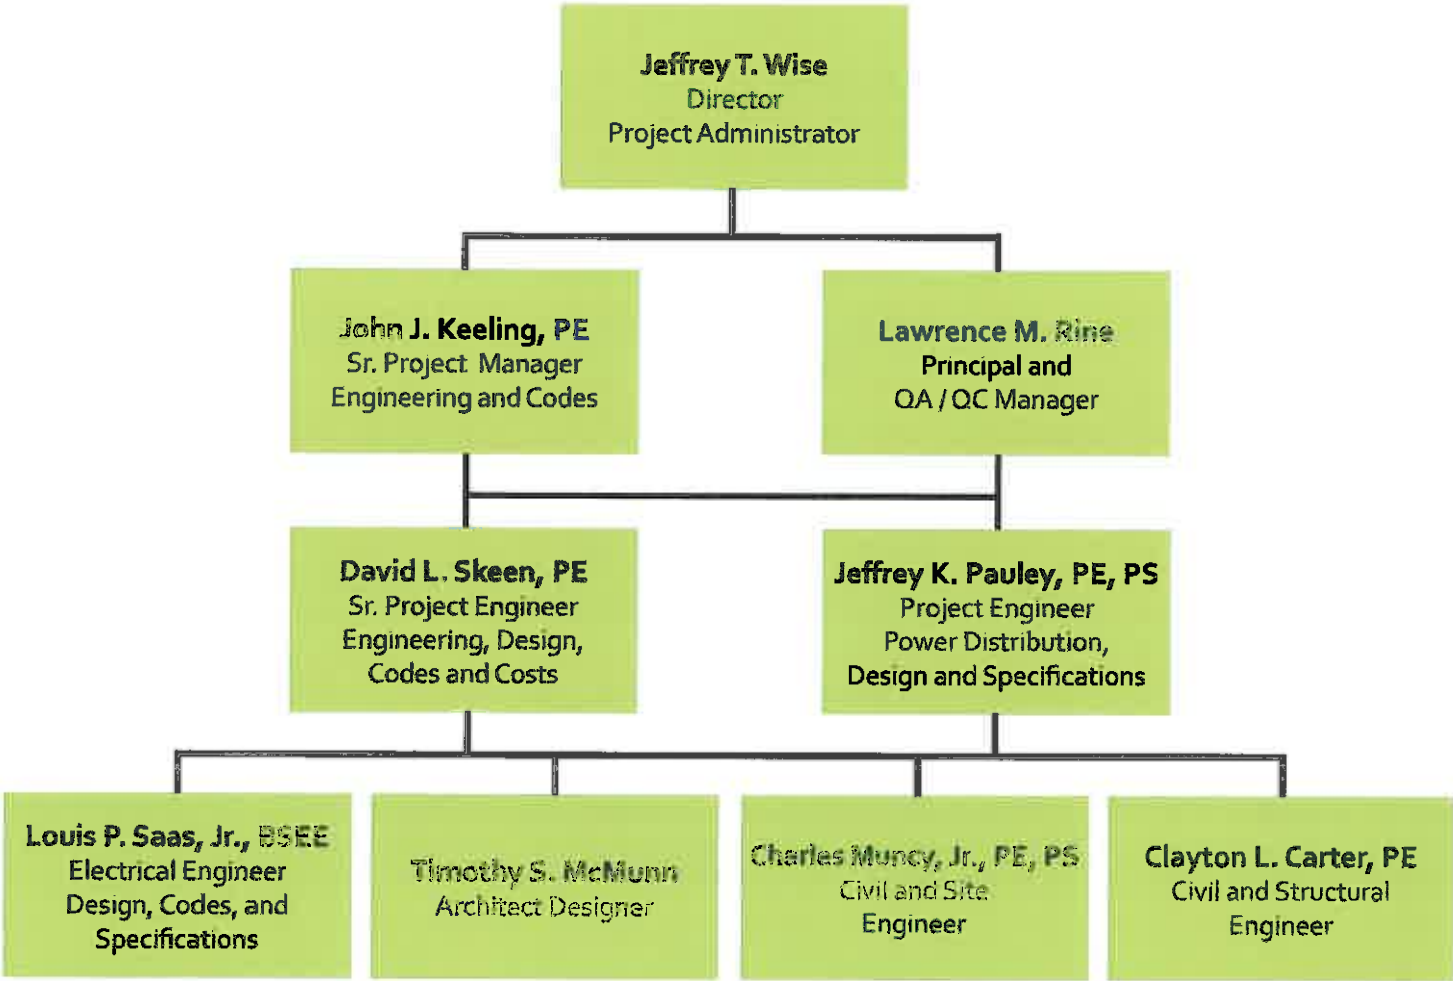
Jeffrey T. Wise
Director
Project Administrator

John J. Keeling, PE
Sr. Project Manager
Engineering and Codes

Lawrence M. Rine
Principal and
QA / QC Manager

David L. Skeen, PE
Sr. Project Engineer
Engineering, Design,
Codes and Costs

Jeffrey K. Pauley, PE, PS
Project Engineer
Power Distribution,
Design and Specifications

Louis P. Saas, Jr., BSEE
Electrical Engineer
Design, Codes, and
Specifications

Timothy S. McMunn
Architect Designer

Charles Muncy, Jr., PE, PS
Civil and Site
Engineer

Clayton L. Carter, PE
Civil and Structural
Engineer